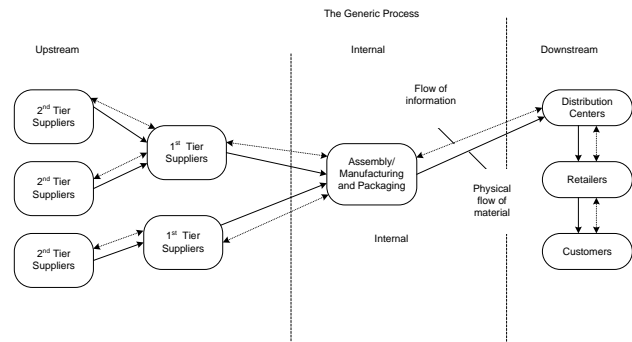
The Generic Process

Upstream

Internal

Downstream

Flow of information

$2^{nd}$ Tier Suppliers

$1^{st}$ Tier Suppliers

$2^{nd}$ Tier Suppliers

Assembly/ Manufacturing and Packaging

Distribution Centers

Retailers

Physical flow of material

$2^{nd}$ Tier Suppliers

$1^{st}$ Tier Suppliers

Internal

Customers